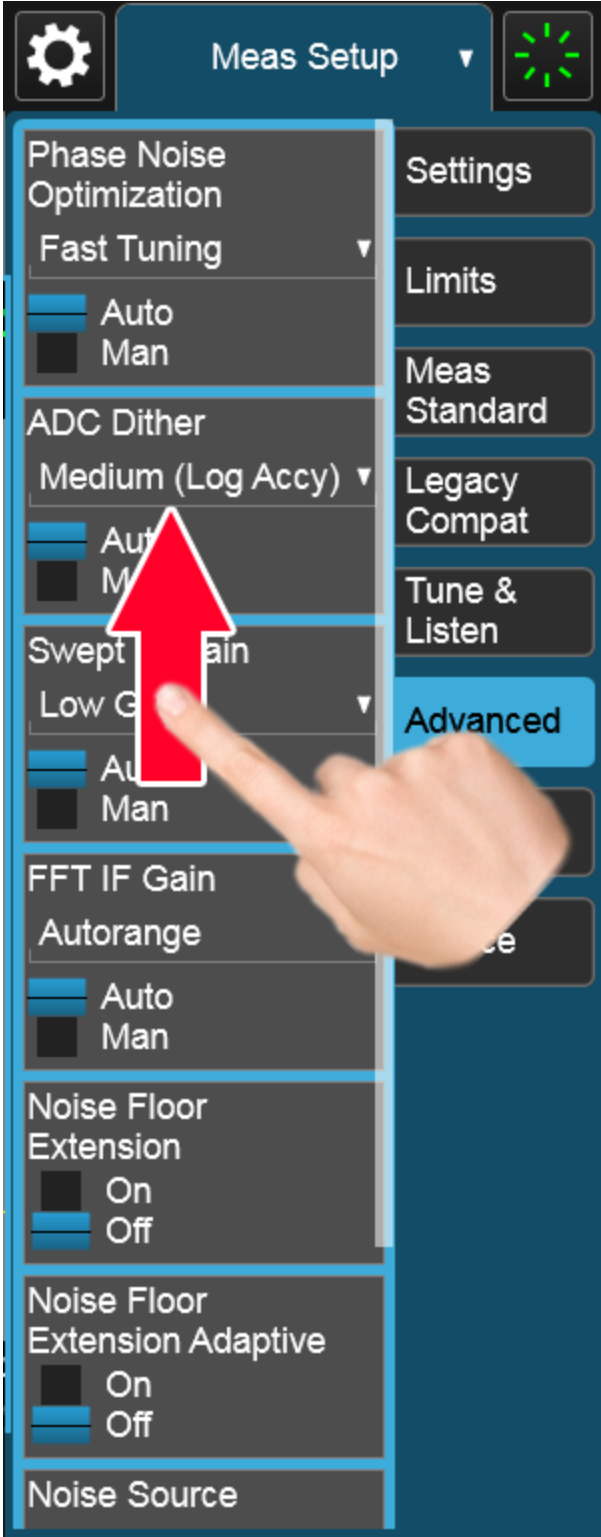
Meas Setup ▾

Phase Noise Optimization
Fast Tuning ▾
Auto
Man

ADC Dither
Medium (Log Accy) ▾
Au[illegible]
M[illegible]

Swept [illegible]ain
Low G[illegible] ▾
Au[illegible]
Man

FFT IF Gain
Autorange
Auto
Man

Noise Floor Extension
On
Off

Noise Floor Extension Adaptive
On
Off

Noise Source

Settings
Limits
Meas Standard
Legacy Compat
Tune & Listen
Advanced
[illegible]ce